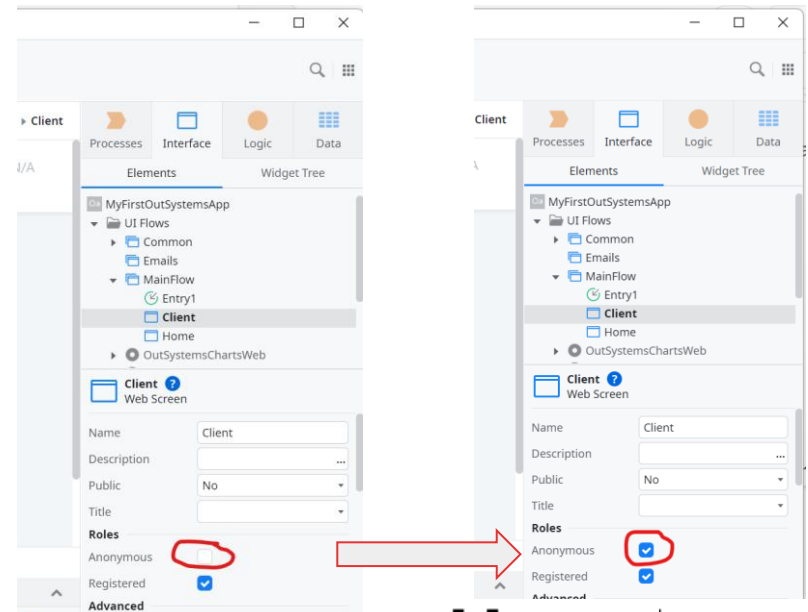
Client

N/A

Processes Interface Logic Data

Elements Widget Tree

MyFirstOutSystemsApp
UI Flows
Common
Emails
MainFlow
Entry1
Client
Home
OutSystemsChartsWeb

Client
Web Screen

Name Client
Description ...
Public No
Title
Roles
Anonymous
Registered
Advanced

Client

A

Processes Interface Logic Data

Elements Widget Tree

MyFirstOutSystemsApp
UI Flows
Common
Emails
MainFlow
Entry1
Client
Home
OutSystemsChartsWeb

Client
Web Screen

Name Client
Description ...
Public No
Title
Roles
Anonymous
Registered
Advanced